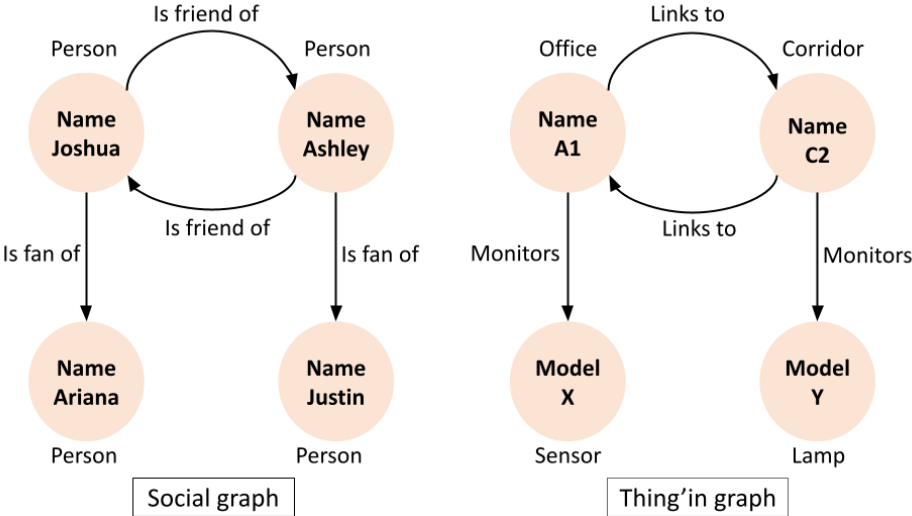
Is friend of

Person

Person

Name Joshua

Name Ashley

Is friend of

Is fan of

Is fan of

Name Ariana

Name Justin

Person

Person

Social graph

Links to

Office

Corridor

Name A1

Name C2

Links to

Monitors

Monitors

Model X

Model Y

Sensor

Lamp

Thing'in graph